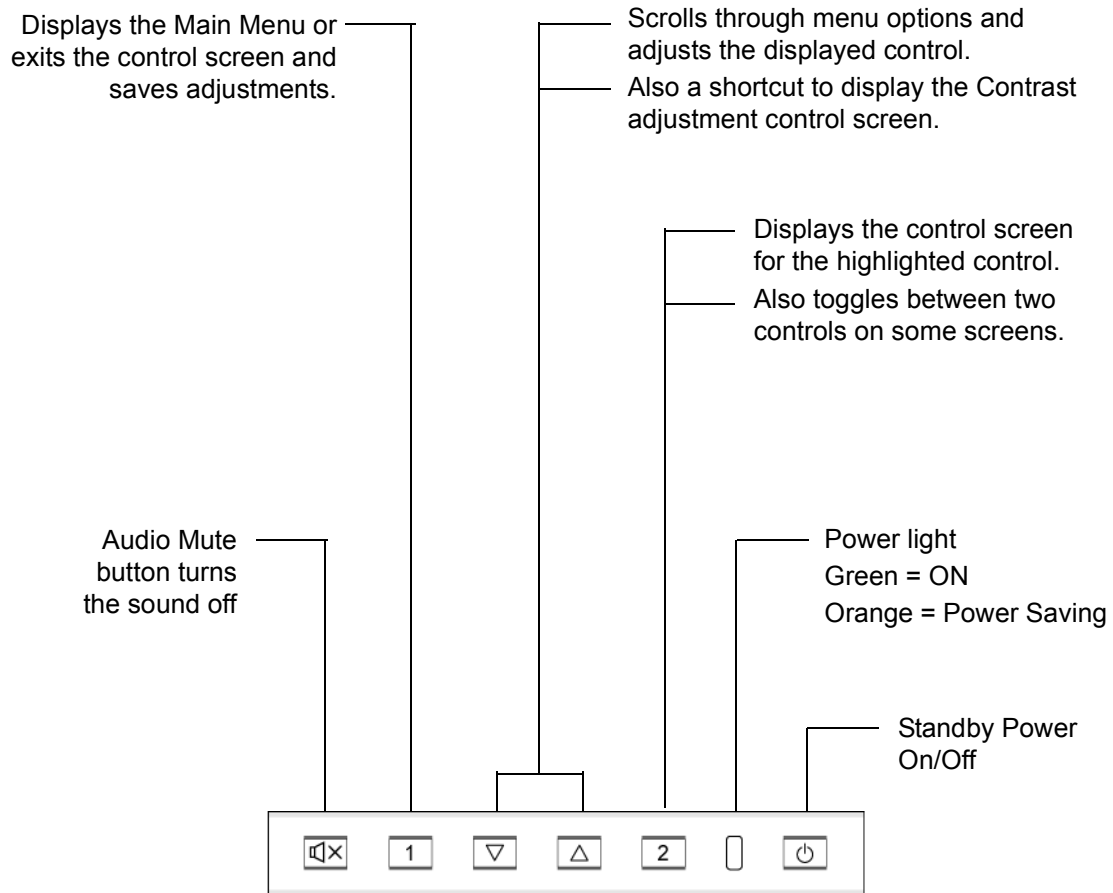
Displays the Main Menu or exits the control screen and saves adjustments.

Scrolls through menu options and adjusts the displayed control.

Also a shortcut to display the Contrast adjustment control screen.

Displays the control screen for the highlighted control.

Also toggles between two controls on some screens.

Audio Mute button turns the sound off

Power light
Green = ON
Orange = Power Saving

Standby Power On/Off

1

$\triangledown$

$\triangle$

2